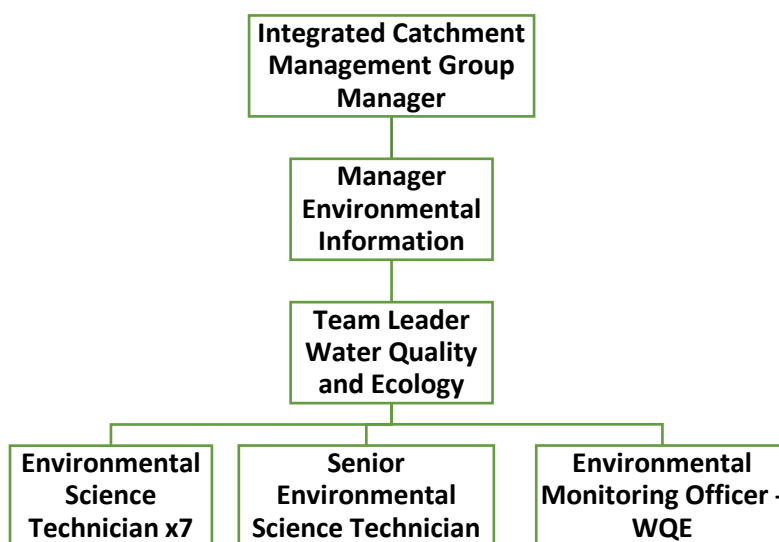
Integrated Catchment Management Group Manager

Manager Environmental Information

Team Leader Water Quality and Ecology

Environmental Science Technician x7

Senior Environmental Science Technician

Environmental Monitoring Officer - WQE